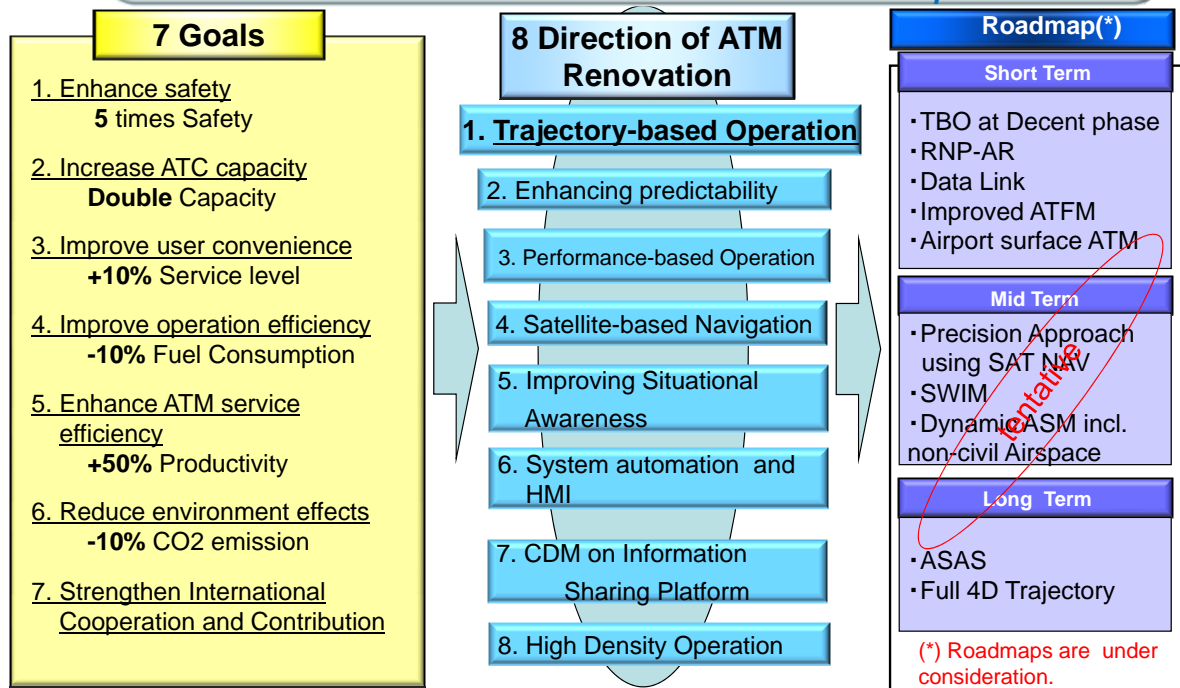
7 Goals

1. Enhance safety
5 times Safety

2. Increase ATC capacity
Double Capacity

3. Improve user convenience
+10% Service level

4. Improve operation efficiency
-10% Fuel Consumption

5. Enhance ATM service efficiency
+50% Productivity

6. Reduce environment effects
-10% CO2 emission

7. Strengthen International Cooperation and Contribution

8 Direction of ATM Renovation

1. Trajectory-based Operation

2. Enhancing predictability

3. Performance-based Operation

4. Satellite-based Navigation

5. Improving Situational Awareness

6. System automation and HMI

7. CDM on Information Sharing Platform

8. High Density Operation

Roadmap(*)

Short Term
・TBO at Decent phase
・RNP-AR
・Data Link
・Improved ATFM
・Airport surface ATM

Mid Term
・Precision Approach using SAT NAV
・SWIM
・Dynamic ASM incl. non-civil Airspace

Long Term
・ASAS
・Full 4D Trajectory

tentative

(*) Roadmaps are under consideration.